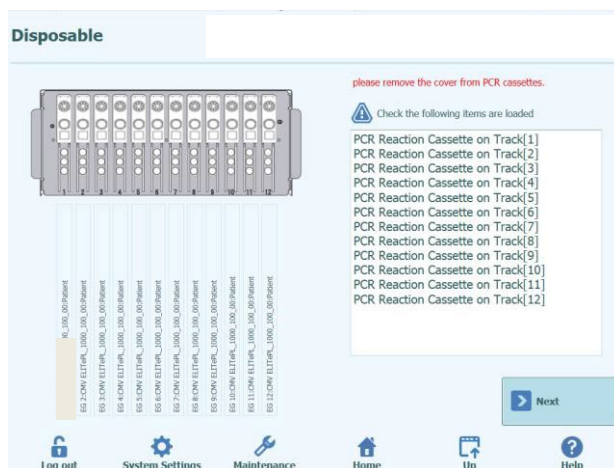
Disposable

please remove the cover from PCR cassettes.

Check the following items are loaded

PCR Reaction Cassette on Track[1]
PCR Reaction Cassette on Track[2]
PCR Reaction Cassette on Track[3]
PCR Reaction Cassette on Track[4]
PCR Reaction Cassette on Track[5]
PCR Reaction Cassette on Track[6]
PCR Reaction Cassette on Track[7]
PCR Reaction Cassette on Track[8]
PCR Reaction Cassette on Track[9]
PCR Reaction Cassette on Track[10]
PCR Reaction Cassette on Track[11]
PCR Reaction Cassette on Track[12]

1 2 3 4 5 6 7 8 9 10 11 12

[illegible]_100_00:Patient
EG 2:CMV ELITePL_1000_100_00:Patient
EG 3:CMV ELITePL_1000_100_00:Patient
EG 4:CMV ELITePL_1000_100_00:Patient
EG 5:CMV ELITePL_1000_100_00:Patient
EG 6:CMV ELITePL_1000_100_00:Patient
EG 7:CMV ELITePL_1000_100_00:Patient
EG 8:CMV ELITePL_1000_100_00:Patient
EG 9:CMV ELITePL_1000_100_00:Patient
EG 10:CMV ELITePL_1000_100_00:Patient
EG 11:CMV ELITePL_1000_100_00:Patient
EG 12:CMV ELITePL_1000_100_00:Patient

Next

Log out
System Settings
Maintenance
Home
Up
Help